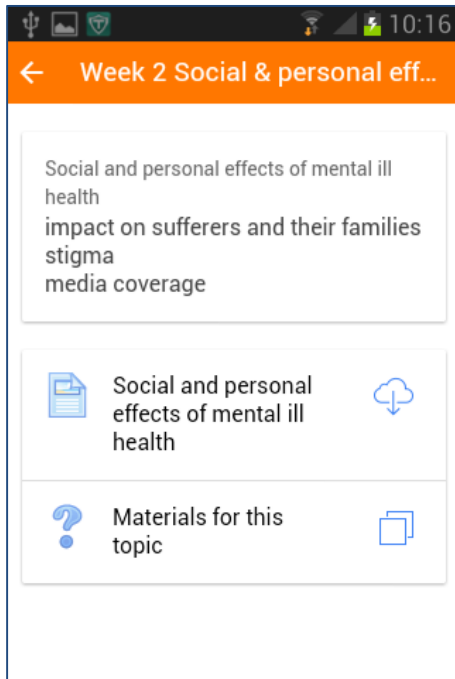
10:16

Week 2 Social & personal eff...

Social and personal effects of mental ill health
impact on sufferers and their families
stigma
media coverage

Social and personal effects of mental ill health

Materials for this topic